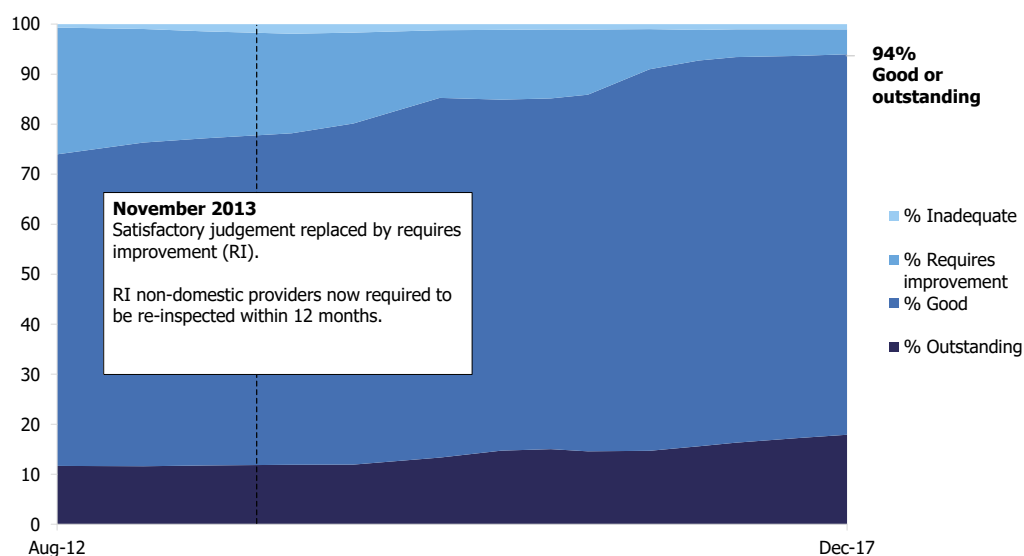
100
90
80
70
60
50
40
30
20
10
0
Aug-12
Dec-17

94%
Good or outstanding

**November 2013**
Satisfactory judgement replaced by requires improvement (RI).

RI non-domestic providers now required to be re-inspected within 12 months.

% Inadequate
% Requires improvement
% Good
% Outstanding